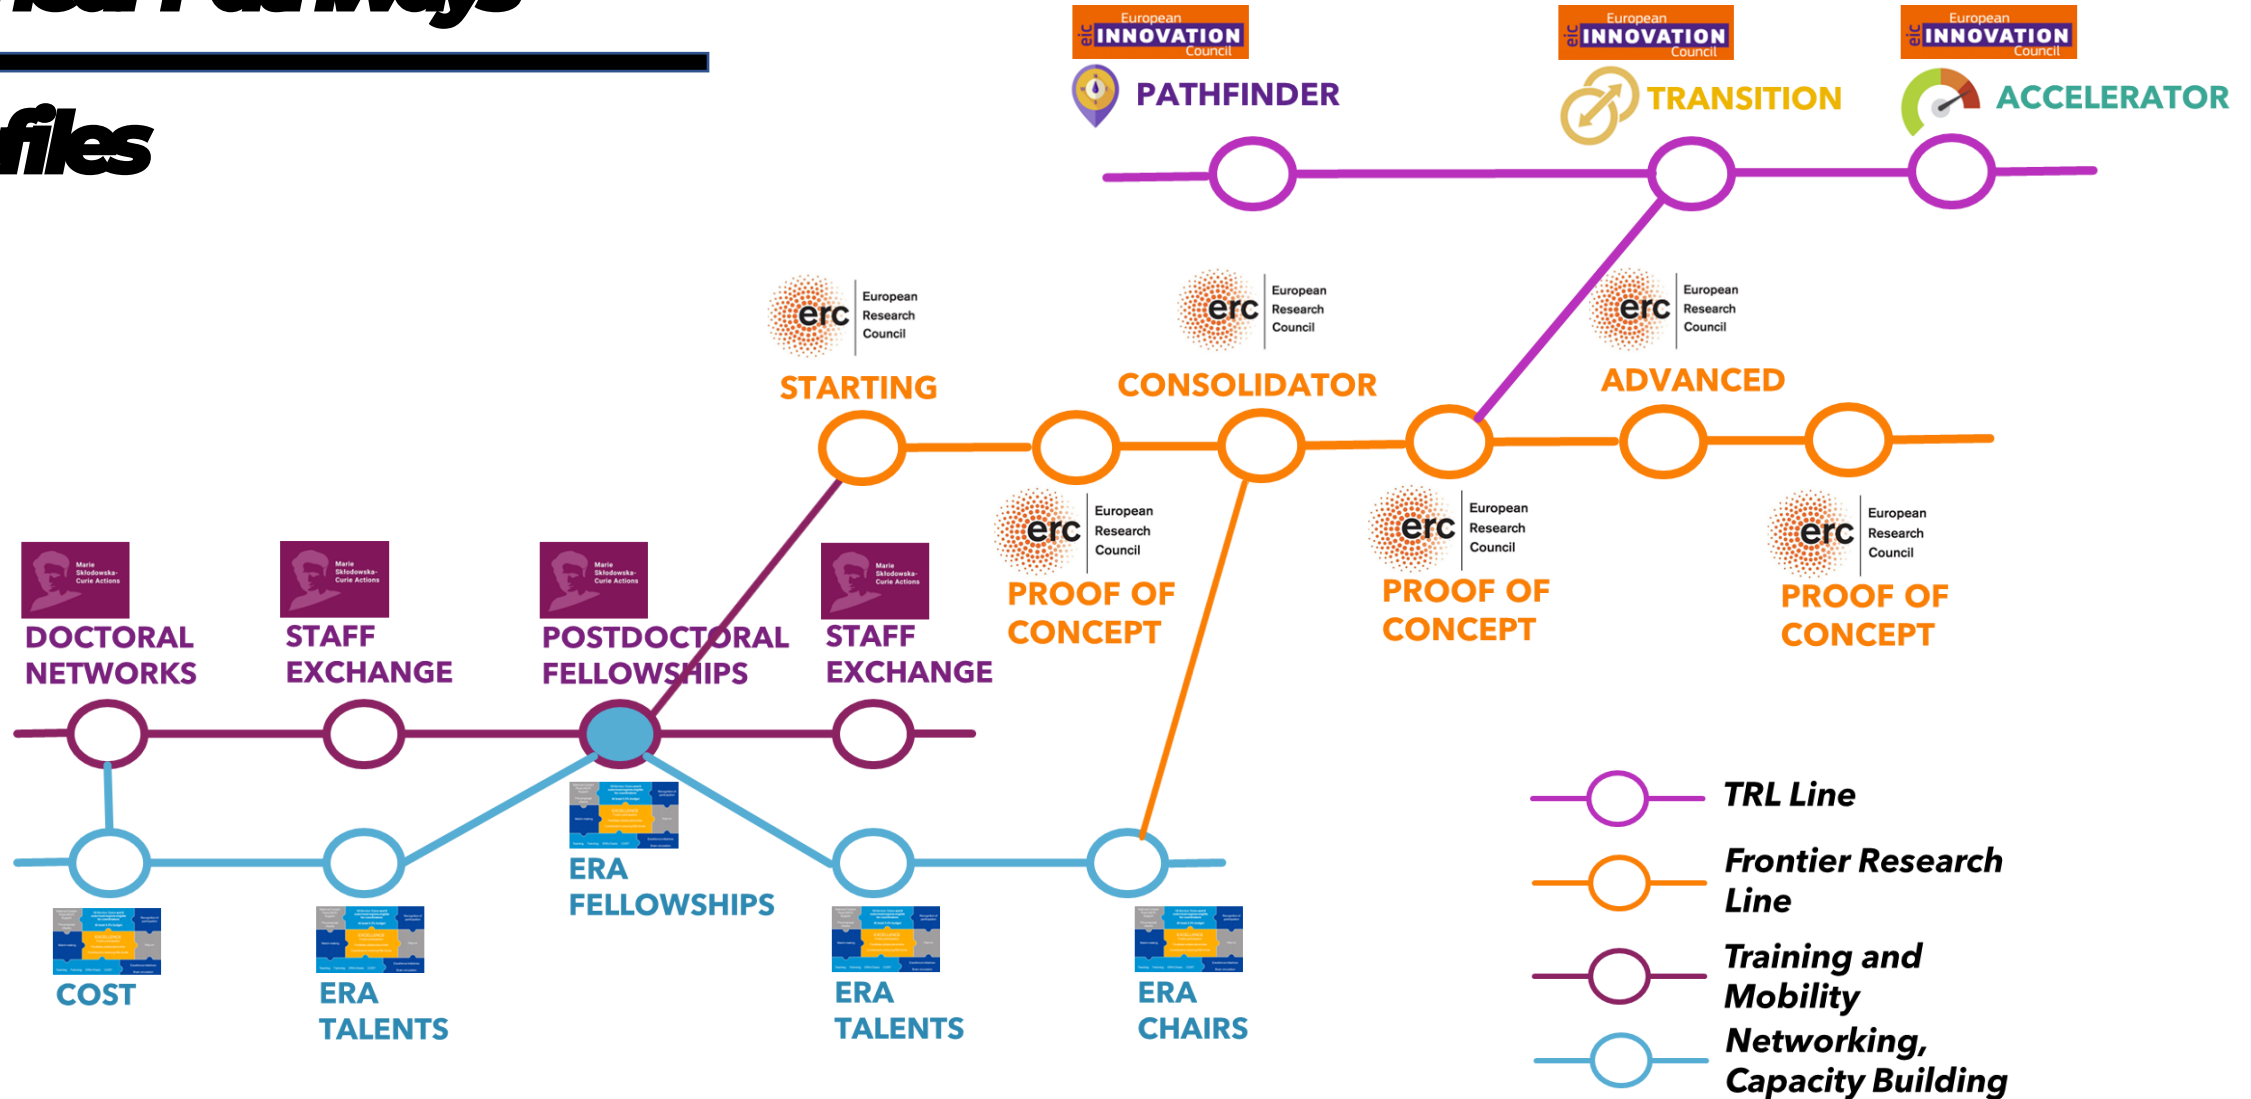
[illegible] Pathways
files

eic European INNOVATION Council
PATHFINDER

eic European INNOVATION Council
TRANSITION

eic European INNOVATION Council
ACCELERATOR

erc European Research Council
STARTING

erc European Research Council
CONSOLIDATOR

erc European Research Council
ADVANCED

erc European Research Council
PROOF OF CONCEPT

erc European Research Council
PROOF OF CONCEPT

erc European Research Council
PROOF OF CONCEPT

Marie Skłodowska-Curie Actions
DOCTORAL NETWORKS

Marie Skłodowska-Curie Actions
STAFF EXCHANGE

Marie Skłodowska-Curie Actions
POSTDOCTORAL FELLOWSHIPS

Marie Skłodowska-Curie Actions
STAFF EXCHANGE

ERA FELLOWSHIPS

COST

ERA TALENTS

ERA TALENTS

ERA CHAIRS

TRL Line
Frontier Research Line
Training and Mobility
Networking, Capacity Building